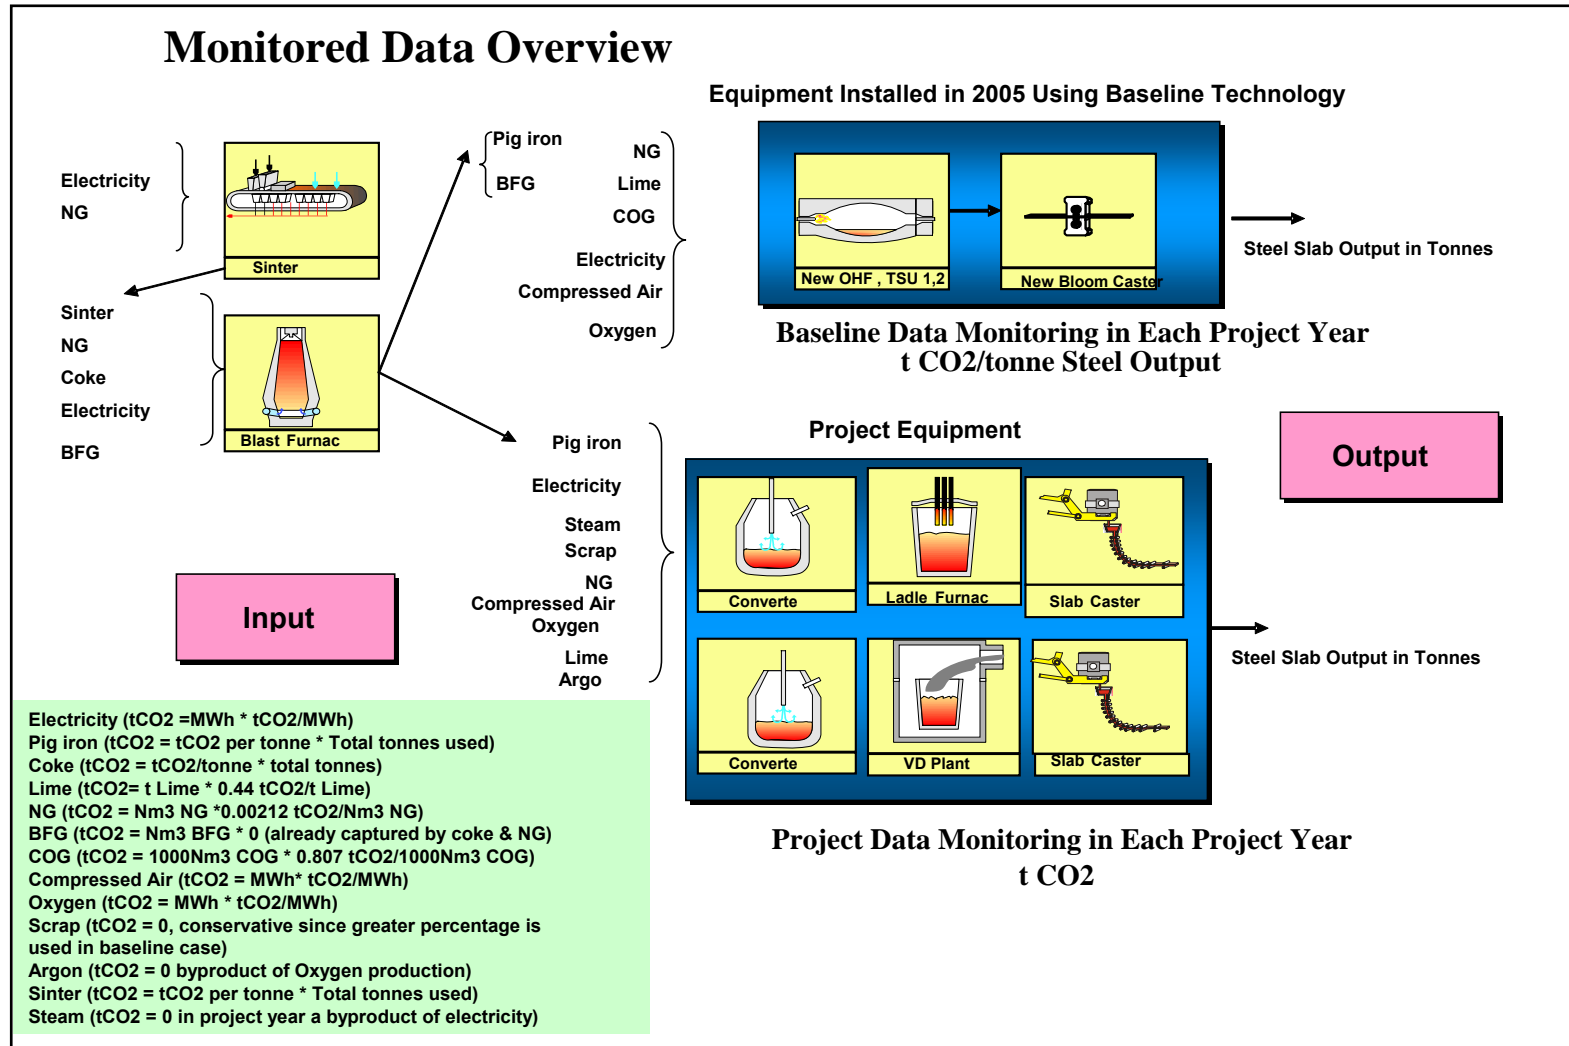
Monitored Data Overview

Electricity
NG

Sinter

Sinter
NG
Coke
Electricity
BFG

Blast Furnac

Pig iron
BFG

NG
Lime
COG
Electricity
Compressed Air
Oxygen

Equipment Installed in 2005 Using Baseline Technology

New OHF , TSU 1,2

New Bloom Caster

Steel Slab Output in Tonnes

Baseline Data Monitoring in Each Project Year
t CO2/tonne Steel Output

Pig iron
Electricity
Steam
Scrap
NG
Compressed Air
Oxygen
Lime
Argo

Project Equipment

Converte
Ladle Furnac
Slab Caster
Converte
VD Plant
Slab Caster

Output

Steel Slab Output in Tonnes

Input

Project Data Monitoring in Each Project Year
t CO2

Electricity (tCO2 =MWh * tCO2/MWh)
Pig iron (tCO2 = tCO2 per tonne * Total tonnes used)
Coke (tCO2 = tCO2/tonne * total tonnes)
Lime (tCO2= t Lime * 0.44 tCO2/t Lime)
NG (tCO2 = Nm3 NG *0.00212 tCO2/Nm3 NG)
BFG (tCO2 = Nm3 BFG * 0 (already captured by coke & NG)
COG (tCO2 = 1000Nm3 COG * 0.807 tCO2/1000Nm3 COG)
Compressed Air (tCO2 = MWh* tCO2/MWh)
Oxygen (tCO2 = MWh * tCO2/MWh)
Scrap (tCO2 = 0, conservative since greater percentage is used in baseline case)
Argon (tCO2 = 0 byproduct of Oxygen production)
Sinter (tCO2 = tCO2 per tonne * Total tonnes used)
Steam (tCO2 = 0 in project year a byproduct of electricity)